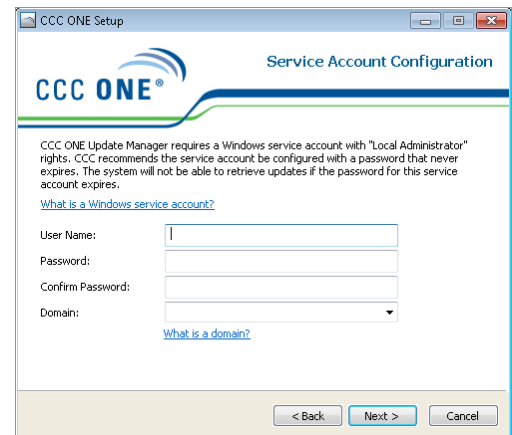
CCC ONE Setup

CCC ONE®

Service Account Configuration

CCC ONE Update Manager requires a Windows service account with "Local Administrator" rights. CCC recommends the service account be configured with a password that never expires. The system will not be able to retrieve updates if the password for this service account expires.

What is a Windows service account?

User Name:

Password:

Confirm Password:

Domain:

What is a domain?

< Back

Next >

Cancel